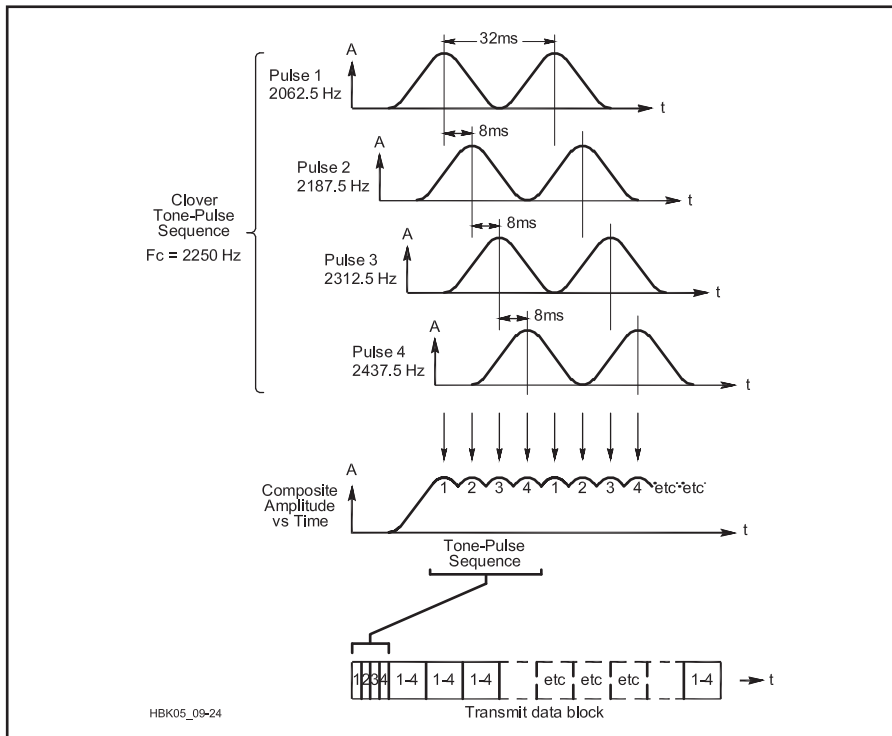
32ms

A

Pulse 1
2062.5 Hz

t

8ms

A

Pulse 2
2187.5 Hz

t

Clover
Tone-Pulse
Sequence

Fc = 2250 Hz

8ms

A

Pulse 3
2312.5 Hz

t

8ms

A

Pulse 4
2437.5 Hz

t

A

Composite
Amplitude
vs Time

1 2 3 4 1 2 3 4 etc etc

t

Tone-Pulse
Sequence

1 2 3 4 | 1-4 | 1-4 | 1-4 | etc | etc | etc | 1-4 | t

HBK05_09-24

Transmit data block